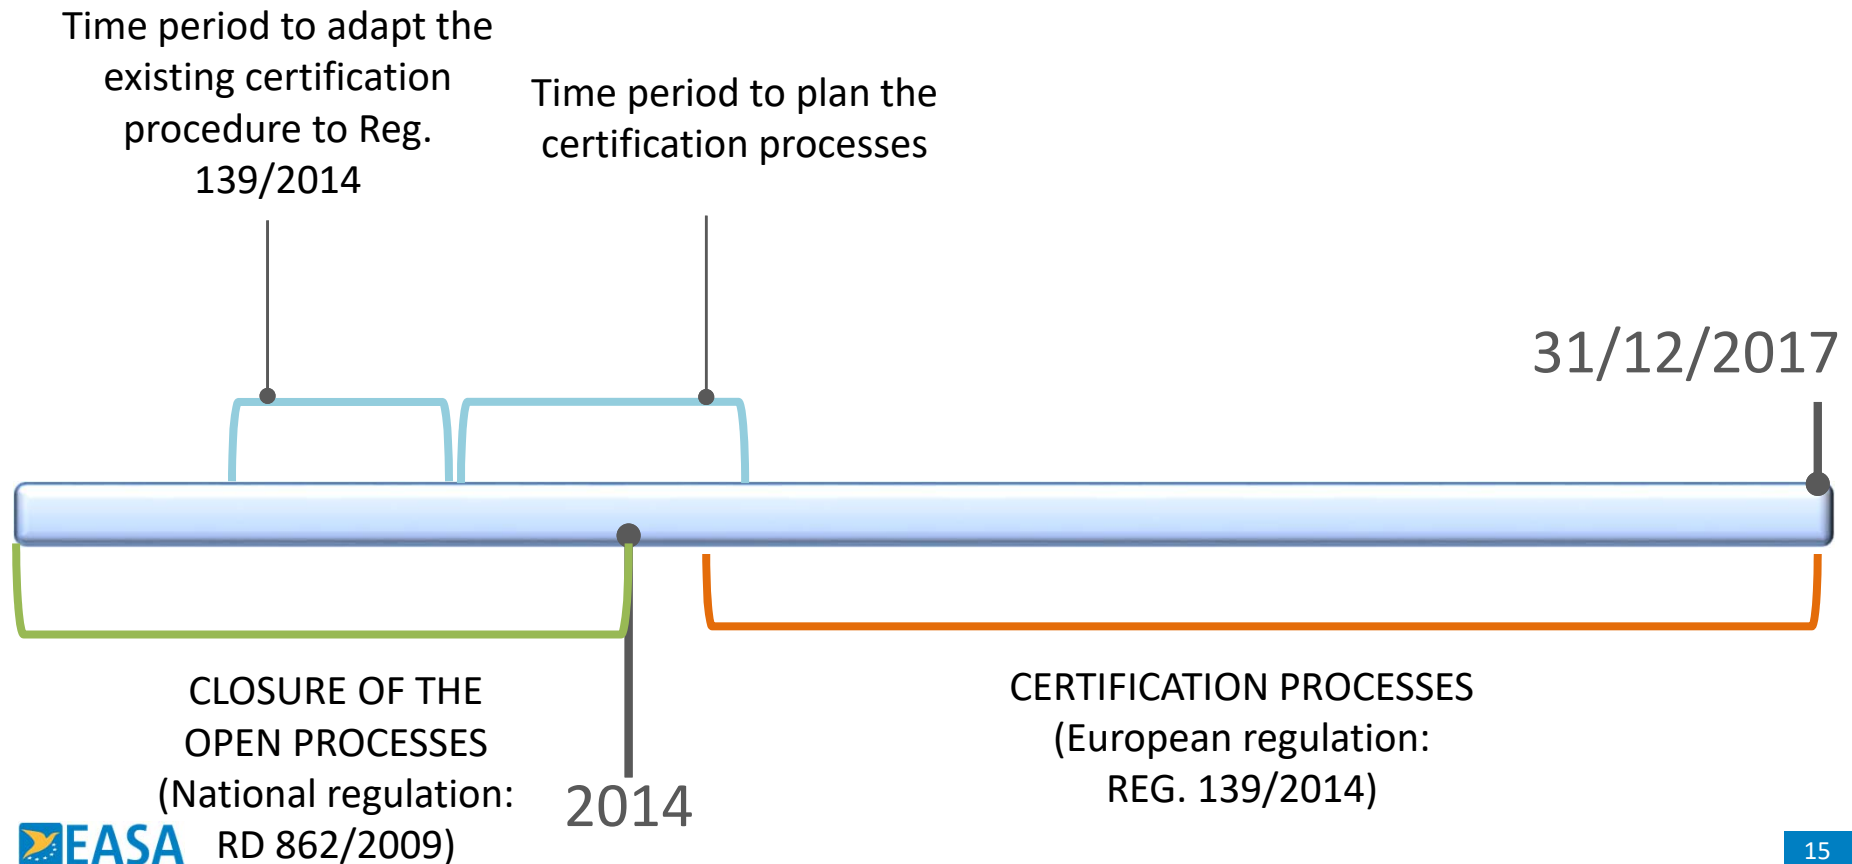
Time period to adapt the existing certification procedure to Reg. 139/2014

Time period to plan the certification processes

31/12/2017

CLOSURE OF THE OPEN PROCESSES (National regulation: RD 862/2009)

2014

CERTIFICATION PROCESSES (European regulation: REG. 139/2014)

EASA

15